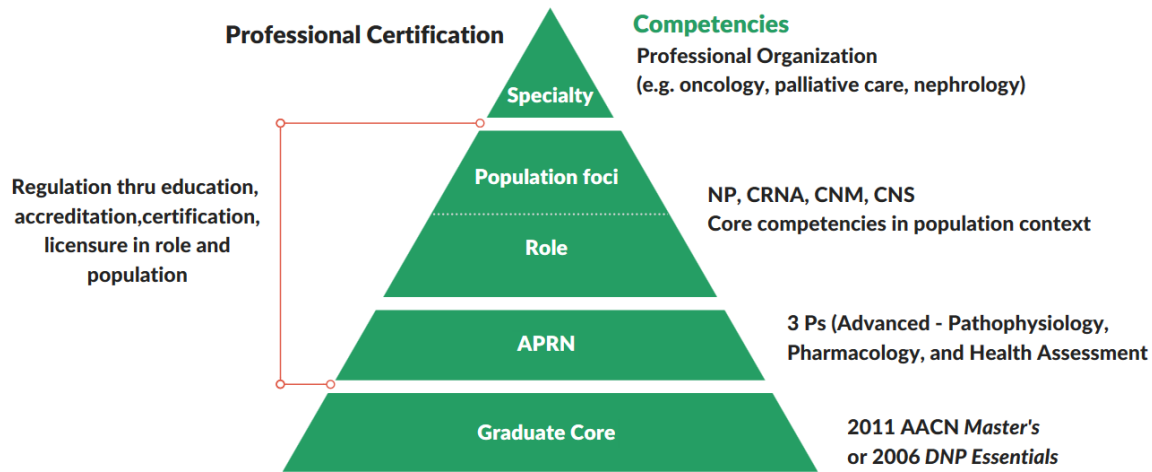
Professional Certification

Competencies

Professional Organization
(e.g. oncology, palliative care, nephrology)

Specialty

Regulation thru education, accreditation,certification, licensure in role and population

Population foci

Role

NP, CRNA, CNM, CNS
Core competencies in population context

APRN

3 Ps (Advanced - Pathophysiology, Pharmacology, and Health Assessment

Graduate Core

2011 AACN Master's
or 2006 DNP Essentials